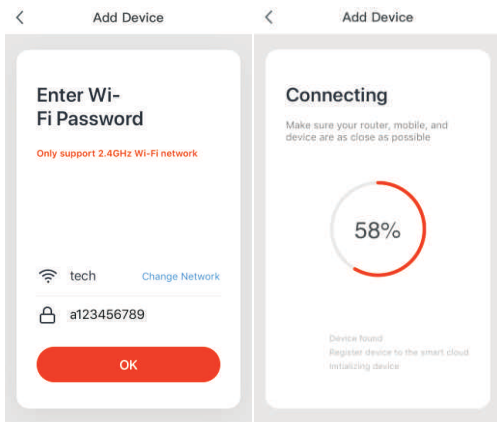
<

Add Device

Enter Wi-Fi Password

Only support 2.4GHz Wi-Fi network

tech

Change Network

a123456789

OK

<

Add Device

Connecting

Make sure your router, mobile, and device are as close as possible

58%

Device found

Register device to the smart cloud

Initializing device